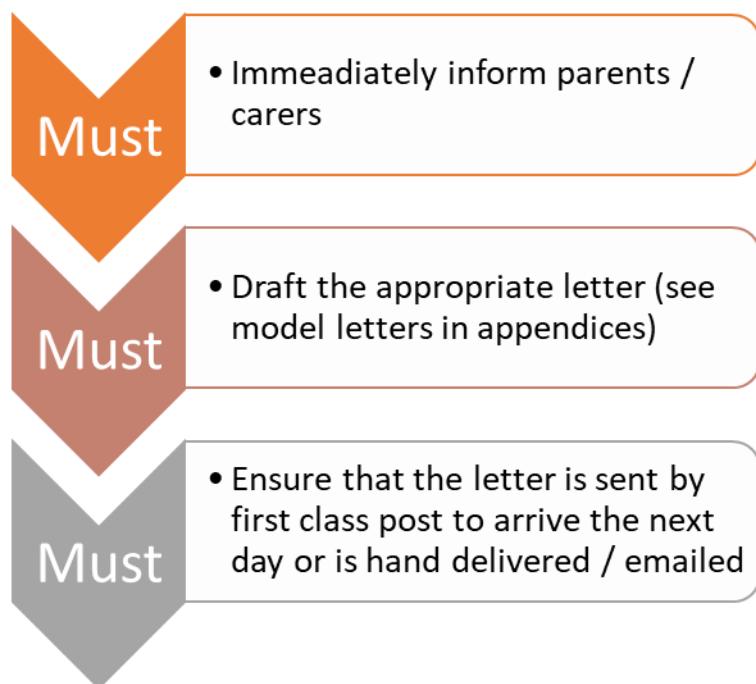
Must

• Immeadiately inform parents / carers

Must

• Draft the appropriate letter (see model letters in appendices)

Must

• Ensure that the letter is sent by first class post to arrive the next day or is hand delivered / emailed